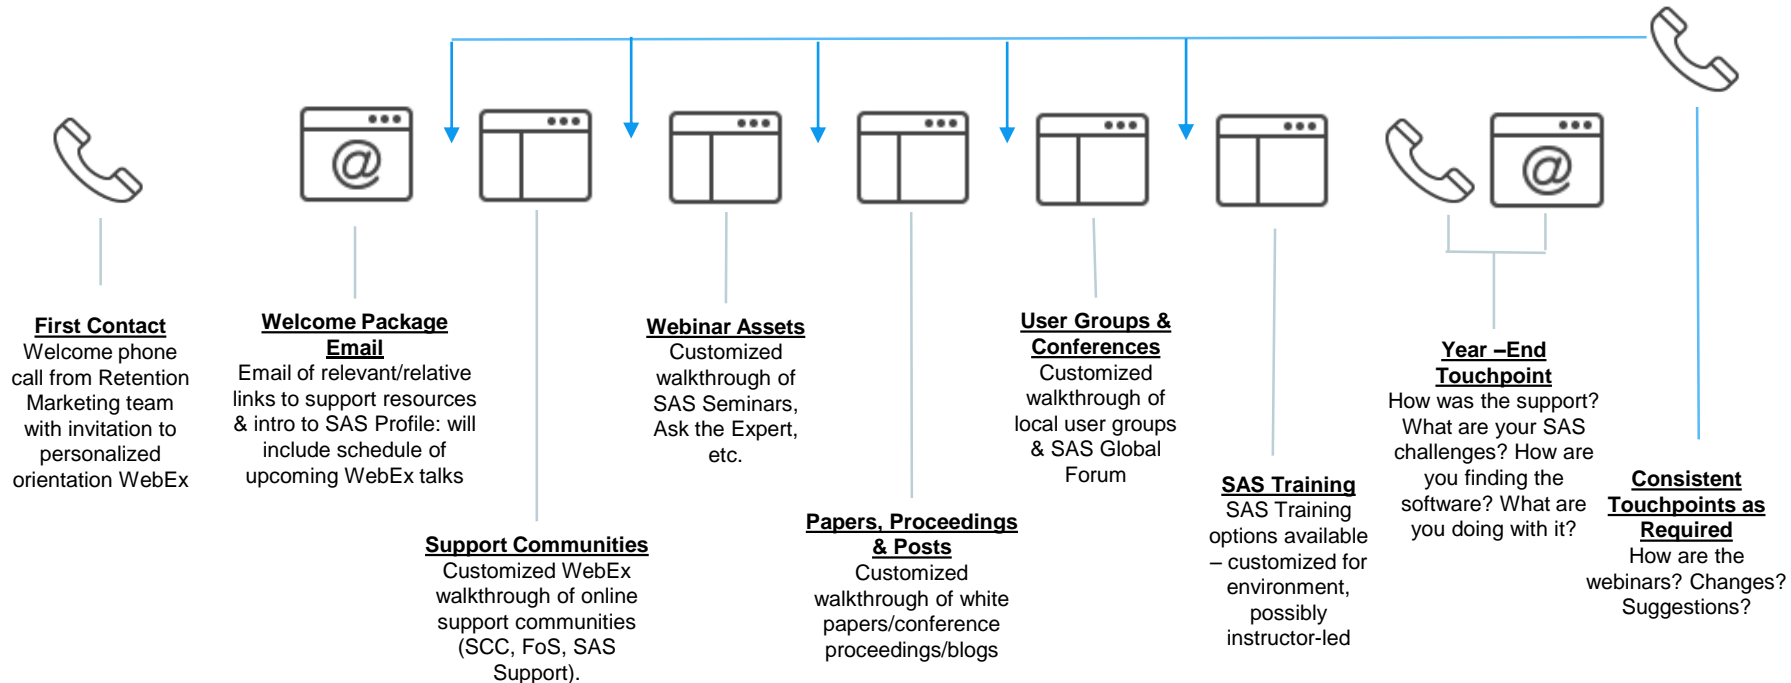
**First Contact**
Welcome phone call from Retention Marketing team with invitation to personalized orientation WebEx

**Welcome Package Email**
Email of relevant/relative links to support resources & intro to SAS Profile: will include schedule of upcoming WebEx talks

**Support Communities**
Customized WebEx walkthrough of online support communities (SCC, FoS, SAS Support).

**Webinar Assets**
Customized walkthrough of SAS Seminars, Ask the Expert, etc.

**Papers, Proceedings & Posts**
Customized walkthrough of white papers/conference proceedings/blogs

**User Groups & Conferences**
Customized walkthrough of local user groups & SAS Global Forum

**SAS Training**
SAS Training options available – customized for environment, possibly instructor-led

**Year –End Touchpoint**
How was the support? What are your SAS challenges? How are you finding the software? What are you doing with it?

**Consistent Touchpoints as Required**
How are the webinars? Changes? Suggestions?